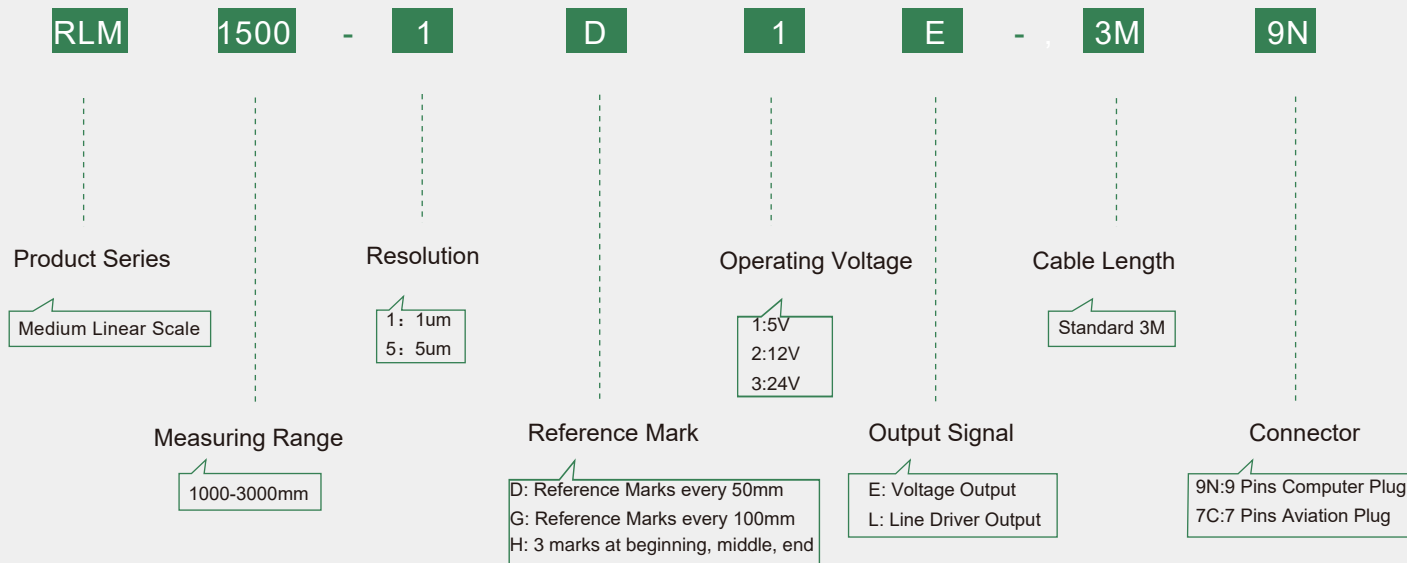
RLM 1500 - 1 D 1 E - , 3M 9N

Product Series

Medium Linear Scale

Measuring Range

1000-3000mm

Resolution

1：1um
5：5um

Reference Mark

D: Reference Marks every 50mm
G: Reference Marks every 100mm
H: 3 marks at beginning, middle, end

Operating Voltage

1:5V
2:12V
3:24V

Output Signal

E: Voltage Output
L: Line Driver Output

Cable Length

Standard 3M

Connector

9N:9 Pins Computer Plug
7C:7 Pins Aviation Plug